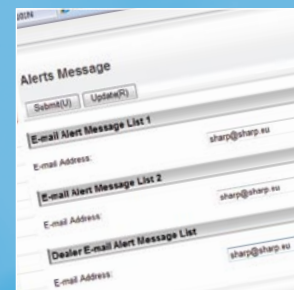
Alerts Message

Submit(U) Update(R)

E-mail Alert Message List 1

E-mail Address: sharp@sharp.eu

E-mail Alert Message List 2

E-mail Address: sharp@sharp.eu

Dealer E-mail Alert Message List

E-mail Address: sharp@sharp.eu